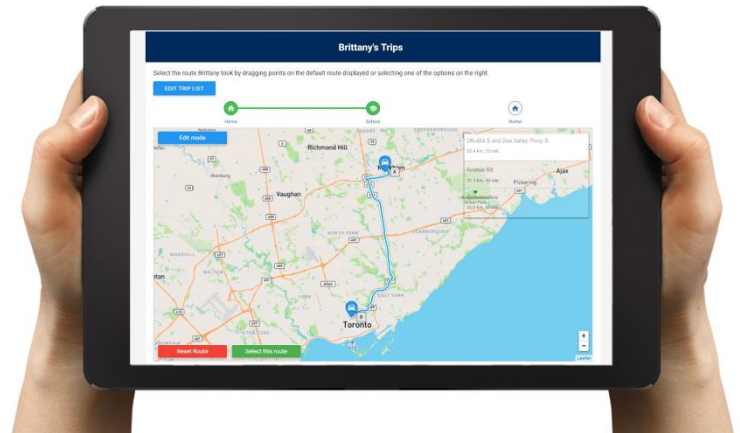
Brittany's Trips

Select the route Brittany took by dragging points on the default route displayed or selecting one of the options on the right.

EDIT TRIP LIST

Home

School

Home

Edit mode

Richmond Hill

Vaughan

Toronto

Pickering

Ajax

ON-404 S and Don Valley Pkwy S

20.4 km, 23 min

Avenue Rd

21.1 km, 40 min

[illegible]

23.2 km, 41 min

Reset Route

Select this route

+

−

Leaflet